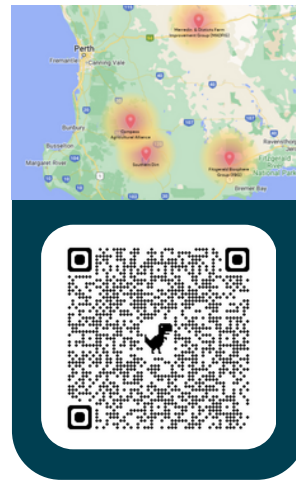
Perth
Fremantle
Canning Vale
Merredin & Districts Farm Improvement Group (MADFIG)
Bunbury
Busselton
Margaret River
Corrigin Agricultural Alliance
Southern Dirt
Fitzgerald Biosphere Group (FBG)
Ravensthorpe
Fitzgerald
National Park
Bremer Bay